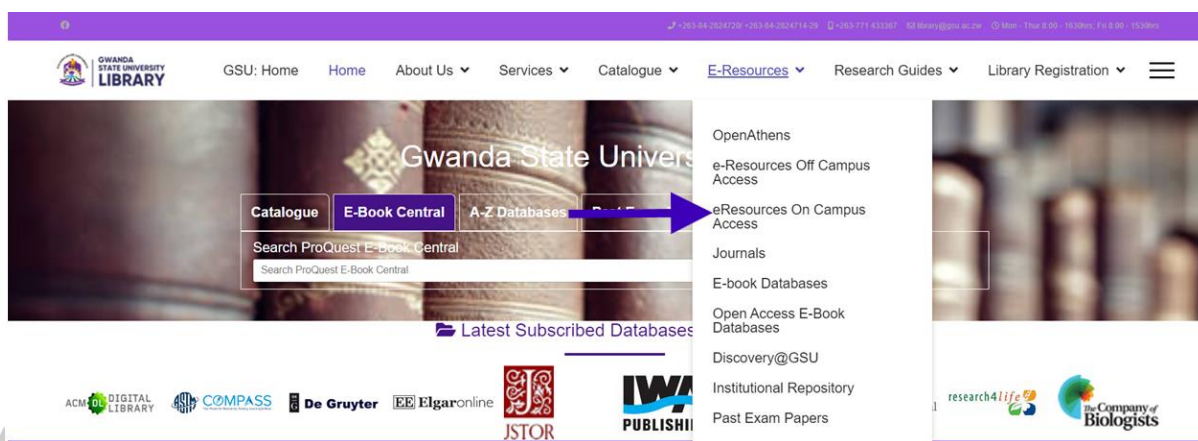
+263-84-2824720/ +263-84-2824714-29 +263-771 433387 library@gsu.ac.zw Mon - Thur 8:00 - 1630hrs; Fri 8:00 - 1530hrs

GWANDA STATE UNIVERSITY LIBRARY

GSU: Home Home About Us Services Catalogue E-Resources Research Guides Library Registration

Gwanda State Univers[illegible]

Catalogue E-Book Central A-Z Databases Past E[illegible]

Search ProQuest E-Book Central

Search ProQuest E-Book Central

Latest Subscribed Databases

ACM DL DIGITAL LIBRARY COMPASS De Gruyter EE Elgaronline JSTOR IWA PUBLISHI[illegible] research4life The Company of Biologists

OpenAthens
e-Resources Off Campus Access
eResources On Campus Access
Journals
E-book Databases
Open Access E-Book Databases
Discovery@GSU
Institutional Repository
Past Exam Papers